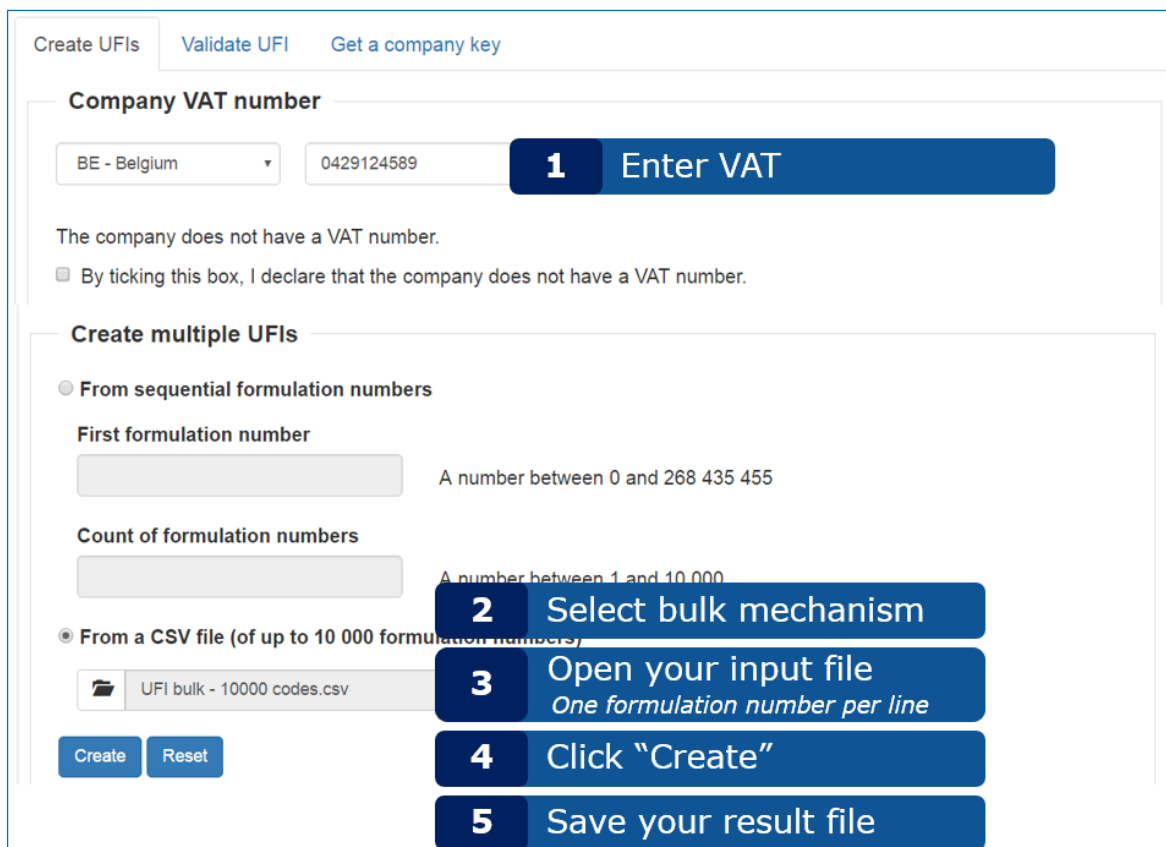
Create UFIs Validate UFI Get a company key

Company VAT number

BE - Belgium

0429124589

1 Enter VAT

The company does not have a VAT number.

By ticking this box, I declare that the company does not have a VAT number.

Create multiple UFIs

From sequential formulation numbers

First formulation number

A number between 0 and 268 435 455

Count of formulation numbers

A number between 1 and 10 000

2 Select bulk mechanism

From a CSV file (of up to 10 000 formulation numbers)

UFI bulk - 10000 codes.csv

3 Open your input file
One formulation number per line

Create Reset

4 Click "Create"

5 Save your result file